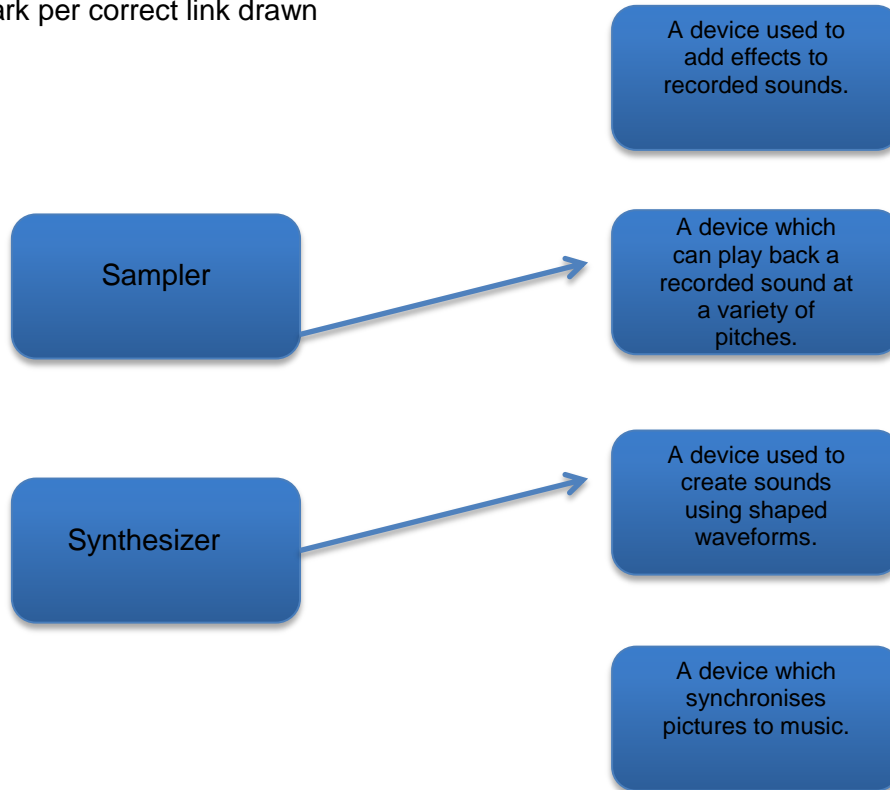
ark per correct link drawn

A device used to add effects to recorded sounds.

Sampler

A device which can play back a recorded sound at a variety of pitches.

Synthesizer

A device used to create sounds using shaped waveforms.

A device which synchronises pictures to music.